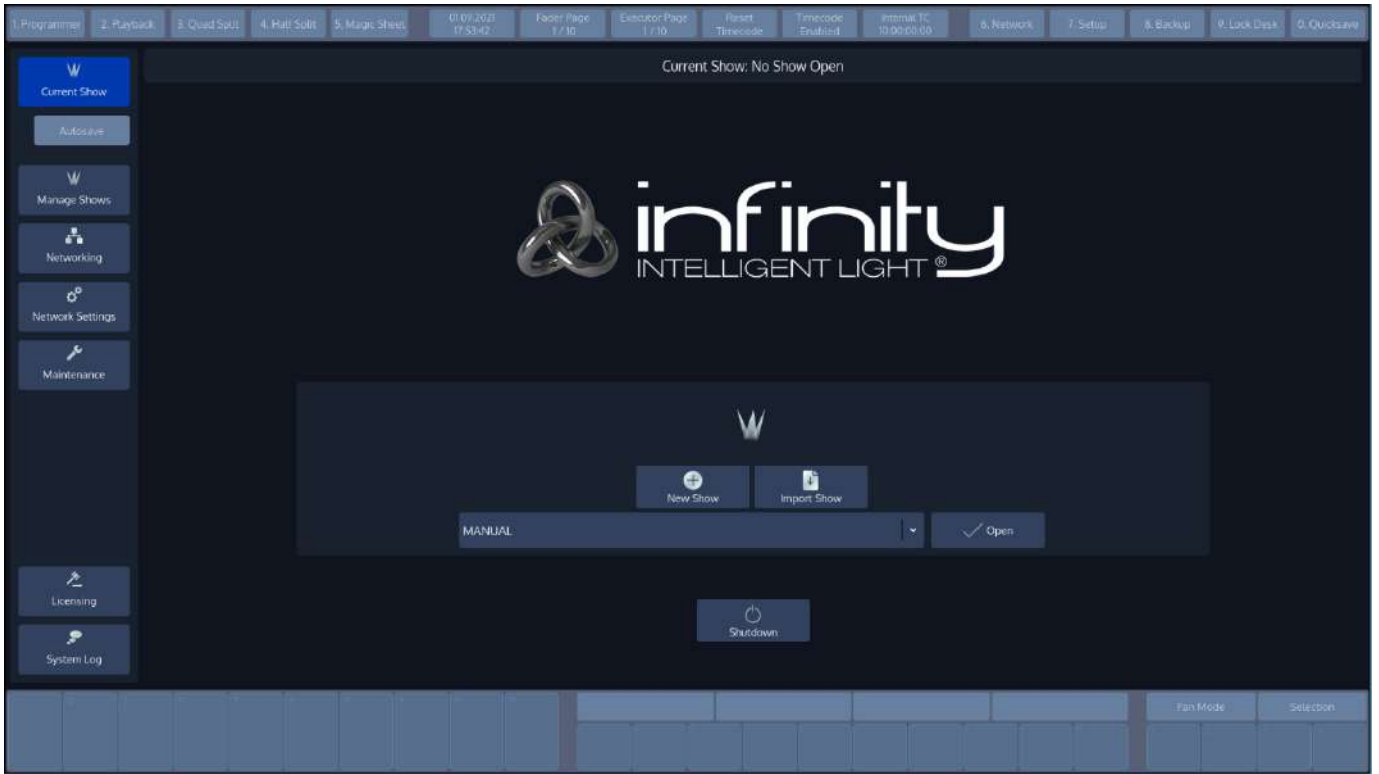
1. Programmer 2. Playback 3. Quad Split 4. Half Split 5. Magic Sheet 01.09.2021 17:53:42 Fader Page 1 / 10 Executor Page 1 / 10 Reset Timecode Timecode Enabled Internal TC 10:00:00:00 6. Network 7. Setup 8. Backup 9. Lock Desk 0. Quicksave

Current Show
Autosave
Manage Shows
Networking
Network Settings
Maintenance
Licensing
System Log

Current Show: No Show Open

infinity
INTELLIGENT LIGHT®

New Show
Import Show
MANUAL
Open

Shutdown

Fan Mode
Selection